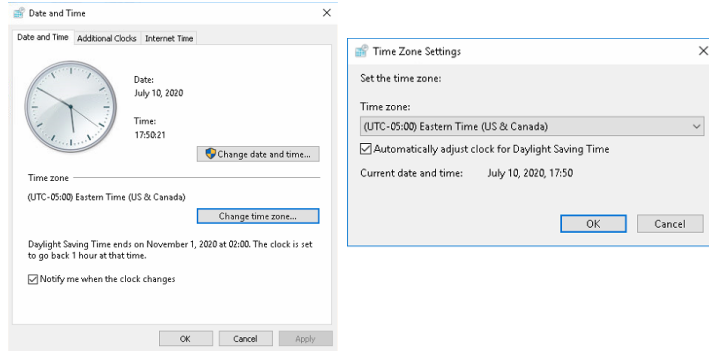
Date and Time
×
Date and Time | Additional Clocks | Internet Time

Date:
July 10, 2020

Time:
17:50:21

Change date and time...

Time zone

(UTC-05:00) Eastern Time (US & Canada)

Change time zone...

Daylight Saving Time ends on November 1, 2020 at 02:00. The clock is set to go back 1 hour at that time.

☑ Notify me when the clock changes

OK | Cancel | Apply

Time Zone Settings
×
Set the time zone:

Time zone:
(UTC-05:00) Eastern Time (US & Canada)

☑ Automatically adjust clock for Daylight Saving Time

Current date and time: July 10, 2020, 17:50

OK | Cancel